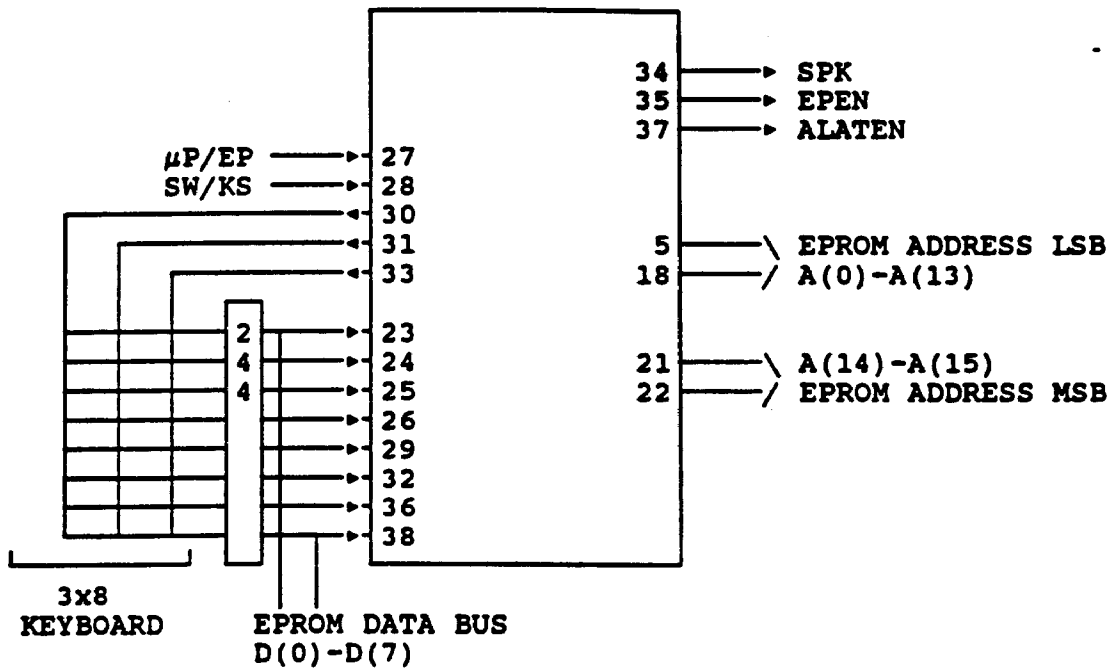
34 SPK
35 EPEN
37 ALATEN

$\mu$P/EP 27
SW/KS 28
30
31
33

5 EPROM ADDRESS LSB
18 A(0)-A(13)

2
4
4

23
24
25
26
29
32
36
38

21 A(14)-A(15)
22 EPROM ADDRESS MSB

3x8
KEYBOARD

EPROM DATA BUS
D(0)-D(7)